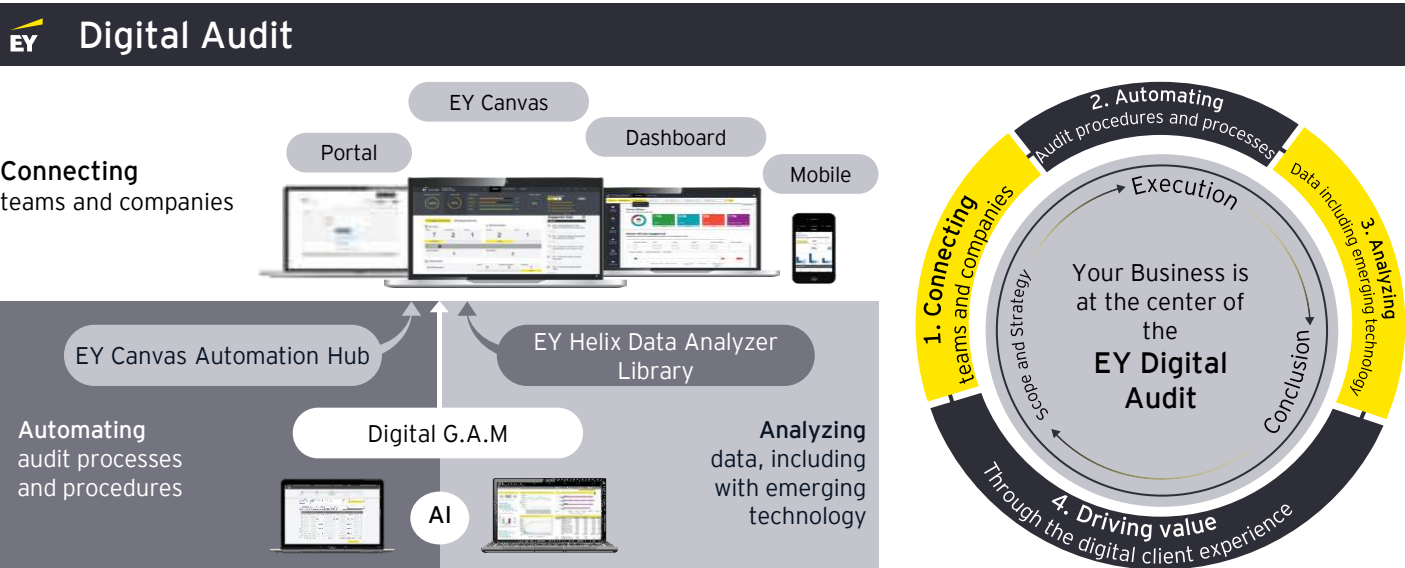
EY Digital Audit

EY Canvas

Portal

Dashboard

Mobile

Connecting
teams and companies

EY Canvas Automation Hub

EY Helix Data Analyzer Library

Digital G.A.M

Automating
audit processes and procedures

Analyzing
data, including with emerging technology

AI

2. Automating
Audit procedures and processes

1. Connecting
teams and companies

3. Analyzing
Data including emerging technology

Execution

Scope and Strategy

Conclusion

Your Business is at the center of the
EY Digital Audit

4. Driving value
Through the digital client experience